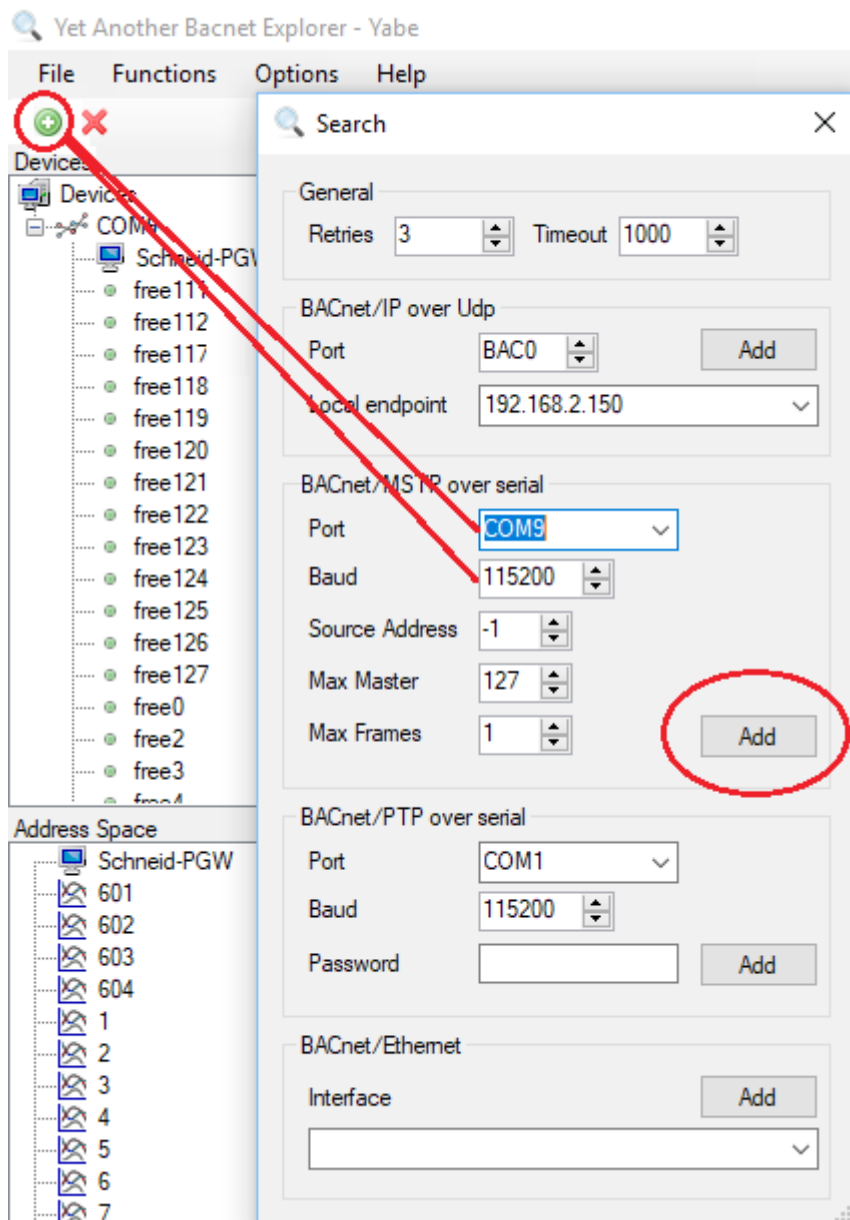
Yet Another Bacnet Explorer - Yabe

File Functions Options Help

Devices
Devices
COM9
Schneid-PGW
free111
free112
free117
free118
free119
free120
free121
free122
free123
free124
free125
free126
free127
free0
free2
free3
free4

Address Space
Schneid-PGW
601
602
603
604
1
2
3
4
5
6
7

Search

General
Retries 3
Timeout 1000

BACnet/IP over Udp
Port BAC0
Add
Local endpoint 192.168.2.150

BACnet/MSTP over serial
Port COM9
Baud 115200
Source Address -1
Max Master 127
Max Frames 1
Add

BACnet/PTP over serial
Port COM1
Baud 115200
Password
Add

BACnet/Ethernet
Interface
Add